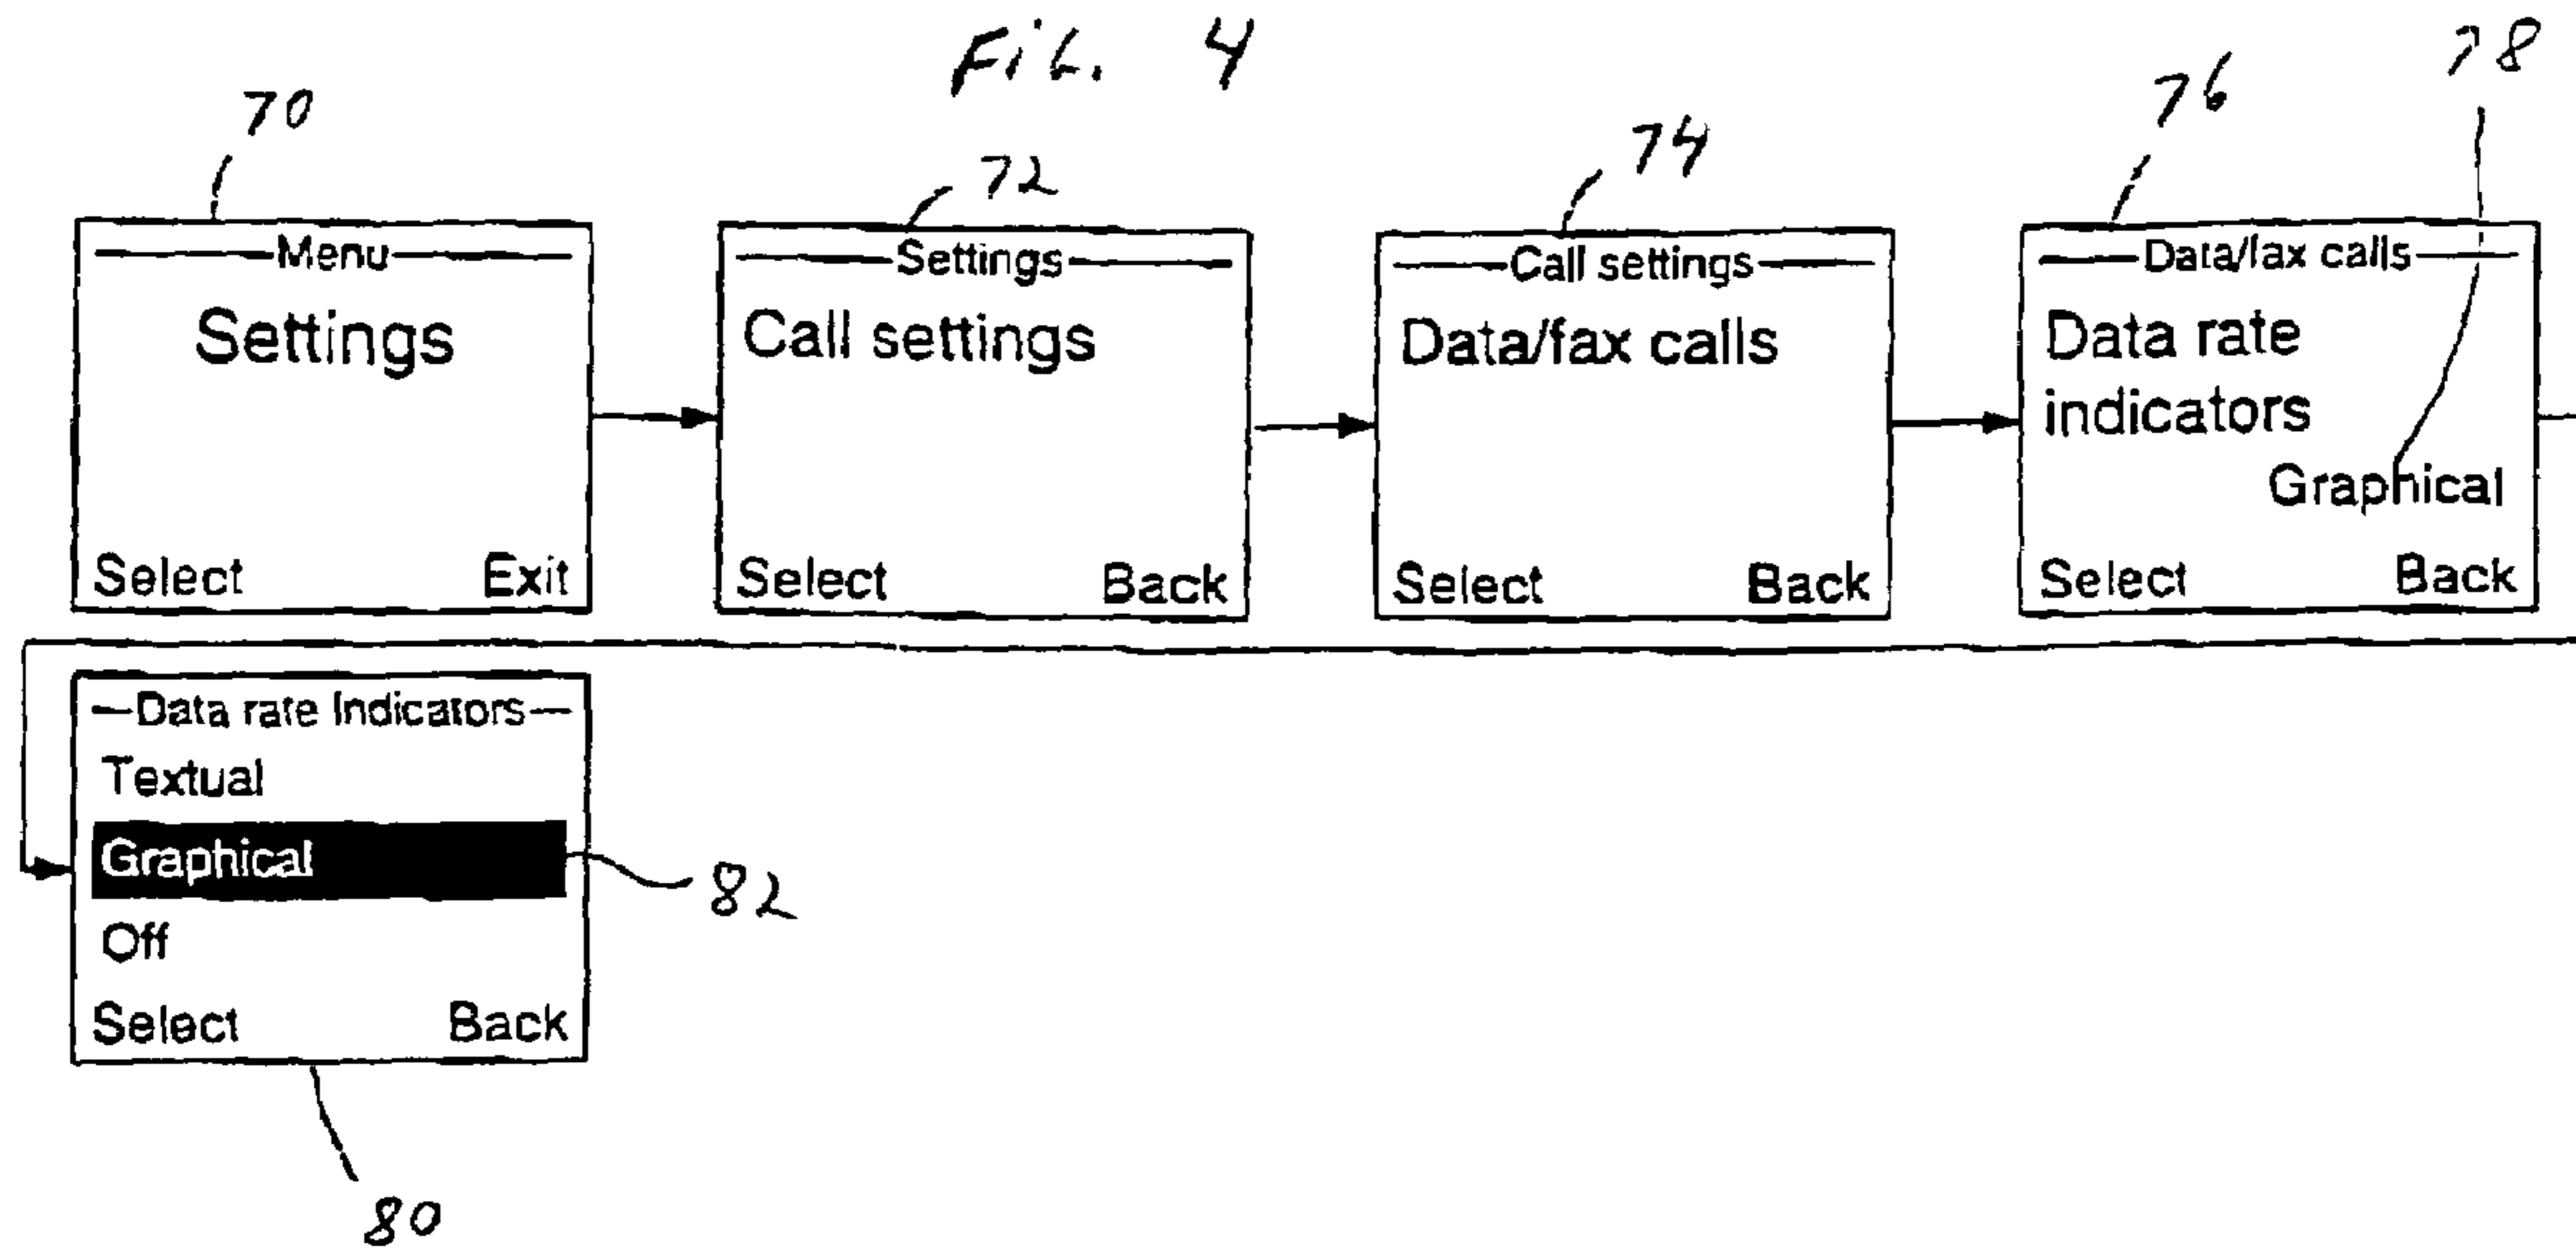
Fig. 4

70
Menu
Settings
Select Exit

72
Settings
Call settings
Select Back

74
Call settings
Data/fax calls
Select Back

76
78
Data/fax calls
Data rate indicators
Graphical
Select Back

Data rate Indicators
Textual
Graphical
Off
Select Back
82
80